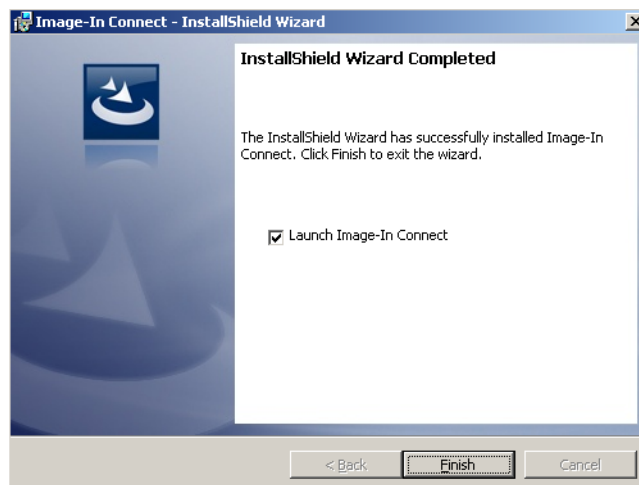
Image-In Connect - InstallShield Wizard

InstallShield Wizard Completed

The InstallShield Wizard has successfully installed Image-In Connect. Click Finish to exit the wizard.

Launch Image-In Connect

< Back
Finish
Cancel